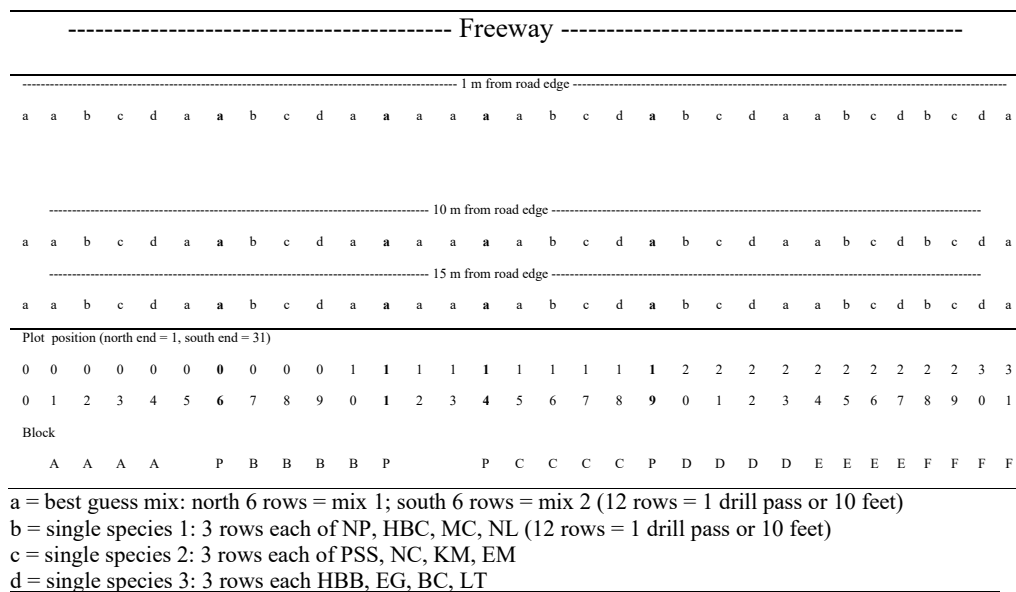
----------------------------------------- Freeway -----------------------------------------

------------------------------------------------------------ 1 m from road edge ------------------------------------------------------------

a a b c d a **a** b c d a **a** a a **a** a b c d **a** b c d a a b c d b c d a

------------------------------------------------------------ 10 m from road edge ------------------------------------------------------------

a a b c d a **a** b c d a **a** a a **a** a b c d **a** b c d a a b c d b c d a

------------------------------------------------------------ 15 m from road edge ------------------------------------------------------------

a a b c d a **a** b c d a **a** a a **a** a b c d **a** b c d a a b c d b c d a

Plot position (north end = 1, south end = 31)

0 0 0 0 0 0 **0** 0 0 0 1 **1** 1 1 **1** 1 1 1 1 **1** 2 2 2 2 2 2 2 2 2 2 3 3

0 1 2 3 4 5 **6** 7 8 9 0 **1** 2 3 **4** 5 6 7 8 **9** 0 1 2 3 4 5 6 7 8 9 0 1

Block

A A A A P B B B B P P C C C C P D D D D E E E E F F F F

a = best guess mix: north 6 rows = mix 1; south 6 rows = mix 2 (12 rows = 1 drill pass or 10 feet)
b = single species 1: 3 rows each of NP, HBC, MC, NL (12 rows = 1 drill pass or 10 feet)
c = single species 2: 3 rows each of PSS, NC, KM, EM
d = single species 3: 3 rows each HBB, EG, BC, LT